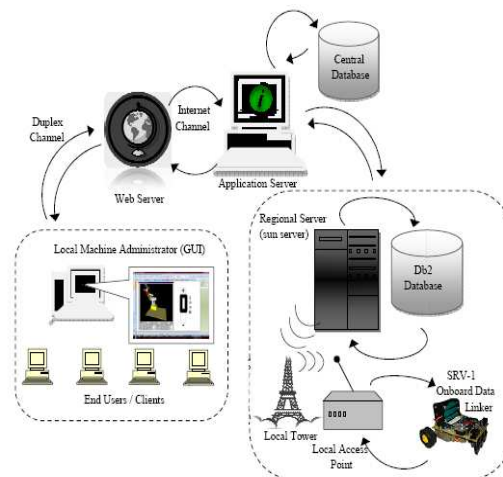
Central Database

Duplex Channel

Internet Channel

Web Server

Application Server

Regional Server (sun server)

Db2 Database

Local Machine Administrator (GUI)

End Users / Clients

SRV-1 Onboard Data Linker

Local Tower

Local Access Point